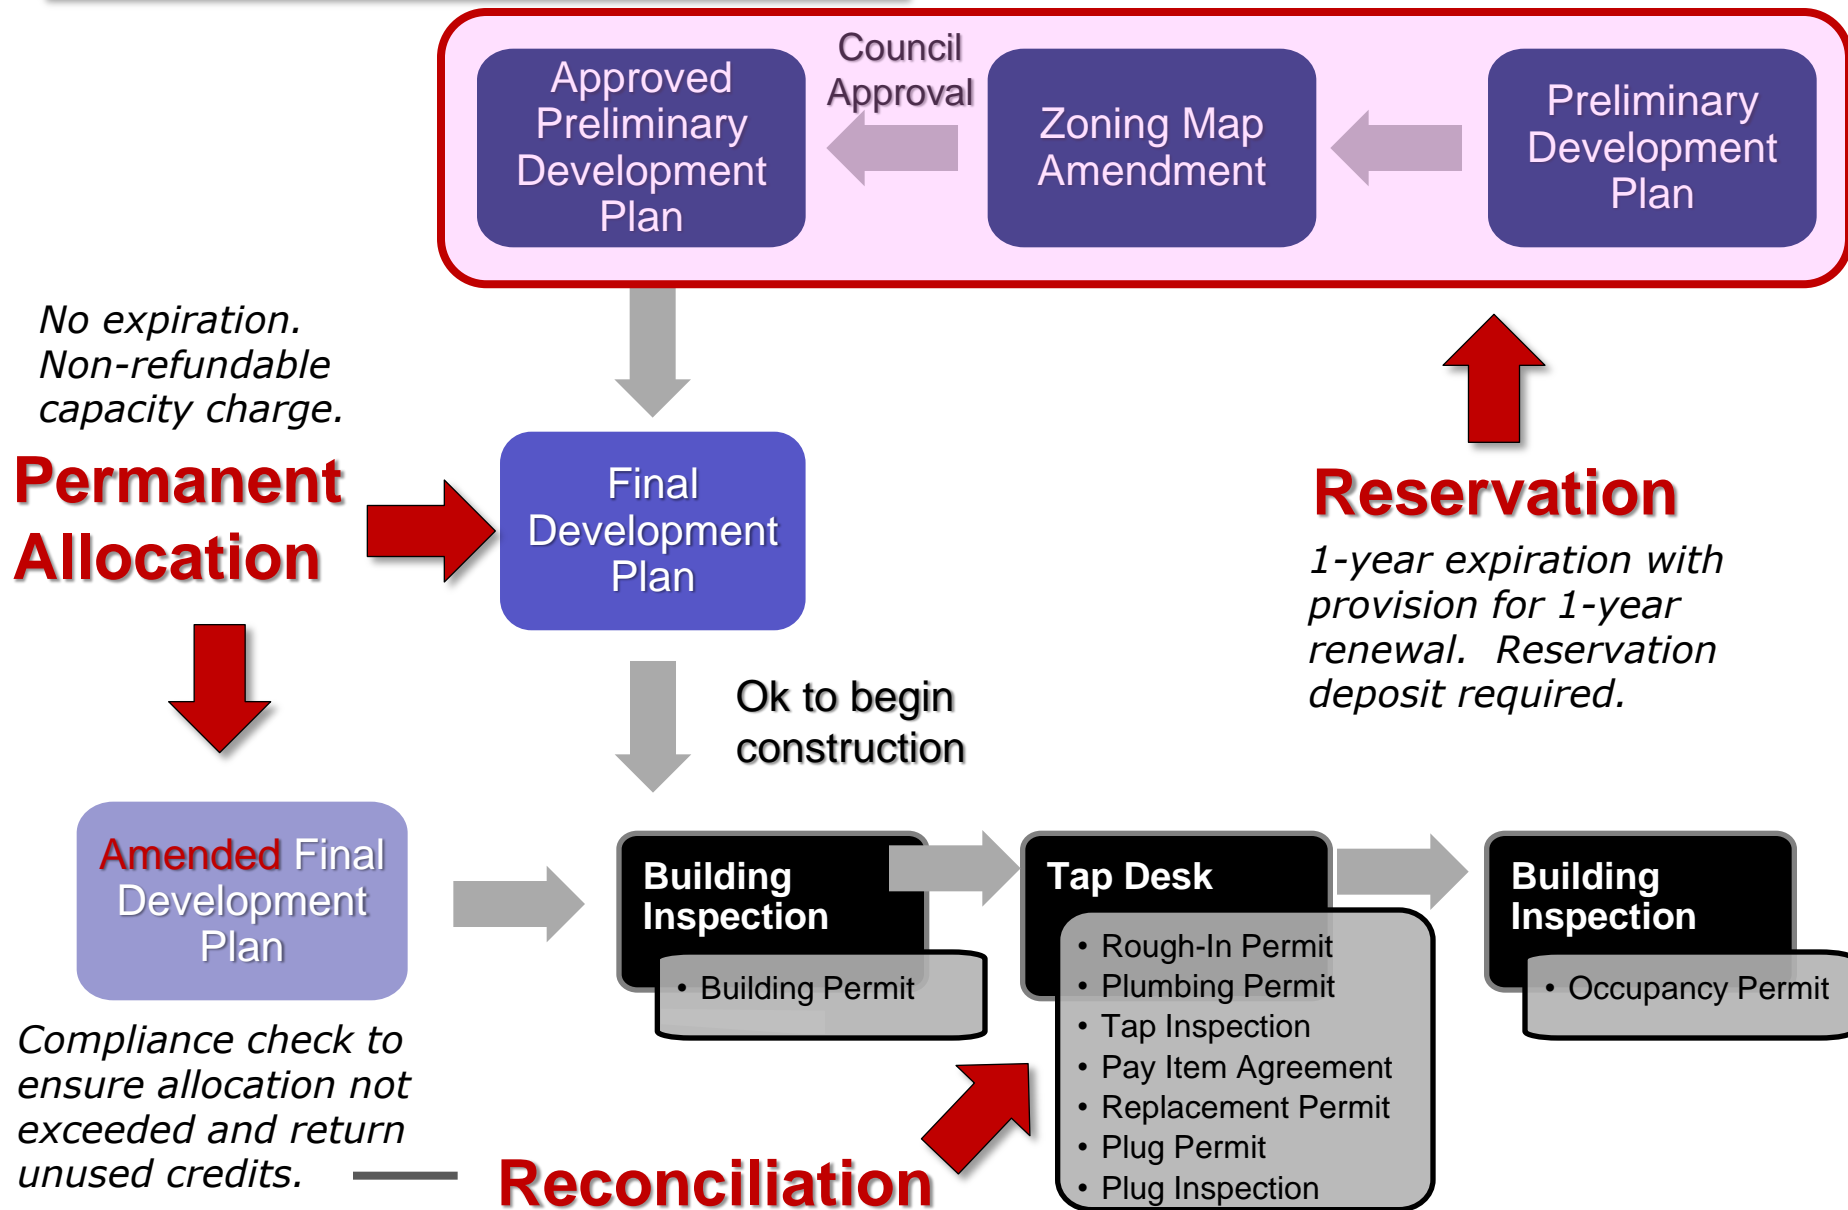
Approved Preliminary Development Plan

Council Approval

Zoning Map Amendment

Preliminary Development Plan

No expiration. Non-refundable capacity charge.

Permanent Allocation

Final Development Plan

Reservation

1-year expiration with provision for 1-year renewal. Reservation deposit required.

Ok to begin construction

Amended Final Development Plan

Building Inspection
• Building Permit

Tap Desk
• Rough-In Permit
• Plumbing Permit
• Tap Inspection
• Pay Item Agreement
• Replacement Permit
• Plug Permit
• Plug Inspection

Building Inspection
• Occupancy Permit

Compliance check to ensure allocation not exceeded and return unused credits.

Reconciliation